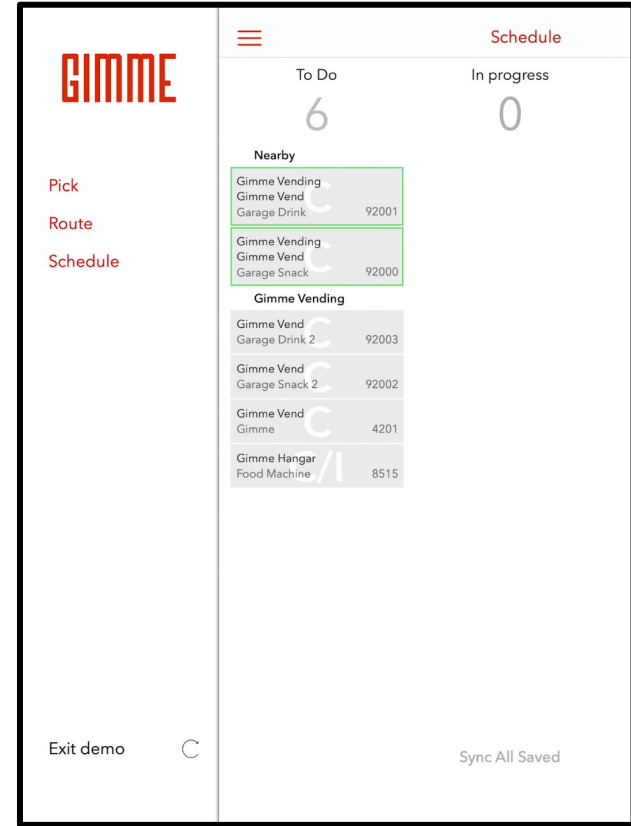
GIMME

Pick
Route
Schedule

Exit demo

Schedule

To Do
6

In progress
0

Nearby

Gimme Vending
Gimme Vend
Garage Drink 92001
C

Gimme Vending
Gimme Vend
Garage Snack 92000
C

Gimme Vending

Gimme Vend
Garage Drink 2 92003
C

Gimme Vend
Garage Snack 2 92002
C

Gimme Vend
Gimme 4201
C

Gimme Hangar
Food Machine 8515
C/I

Sync All Saved